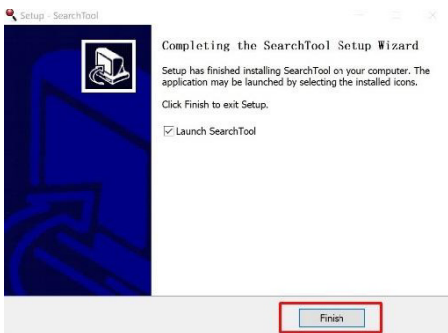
Setup - SearchTool

Completing the SearchTool Setup Wizard

Setup has finished installing SearchTool on your computer. The application may be launched by selecting the installed icons.

Click Finish to exit Setup.

☑ Launch SearchTool

Finish